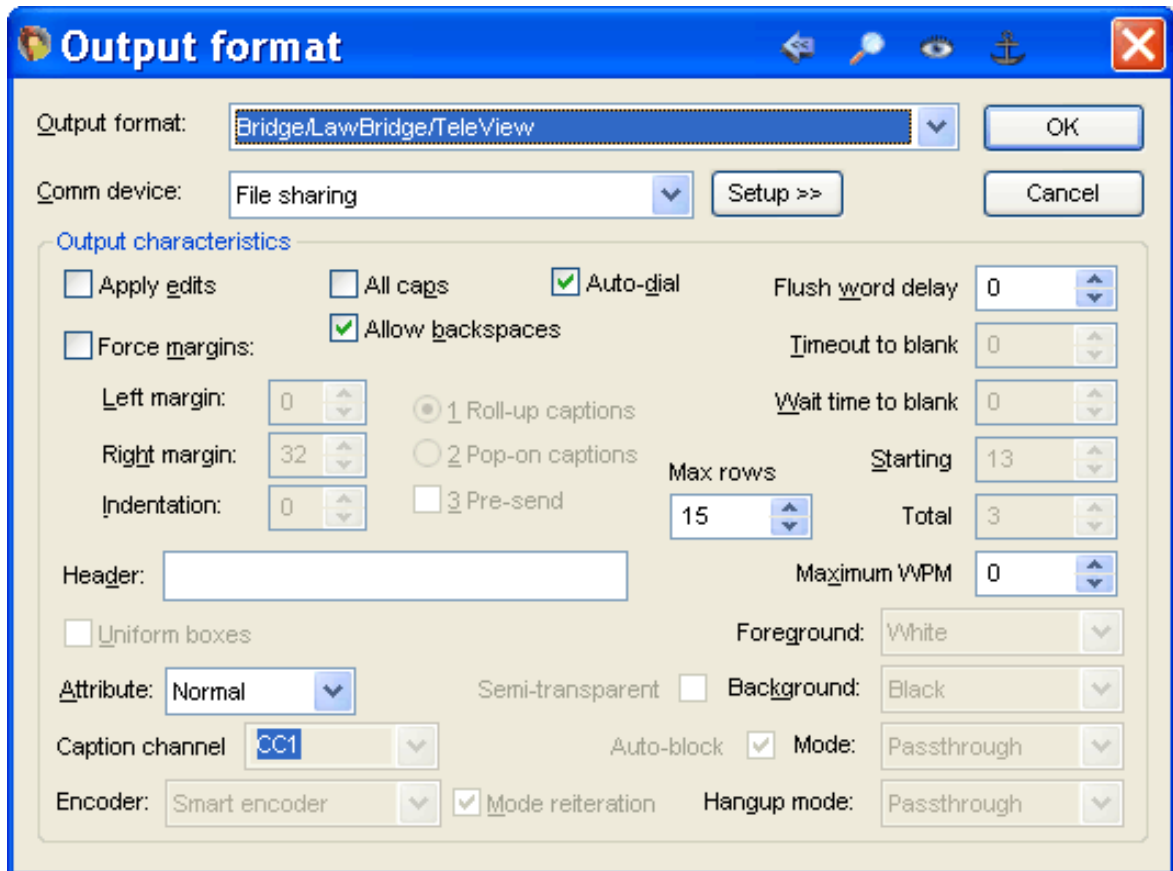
Output format

Output format: Bridge/LawBridge/TeleView
OK

Comm device: File sharing
Setup >>
Cancel

Output characteristics

Apply edits
All caps
Auto-dial
Flush word delay 0

Force margins:
Allow backspaces
Timeout to blank 0

Left margin: 0
1 Roll-up captions
Wait time to blank 0

Right margin: 32
2 Pop-on captions
Starting 13

Max rows 15

Indentation: 0
3 Pre-send
Total 3

Header:
Maximum WPM 0

Uniform boxes
Foreground: White

Attribute: Normal
Semi-transparent
Background: Black

Caption channel CC1
Auto-block
Mode: Passthrough

Encoder: Smart encoder
Mode reiteration
Hangup mode: Passthrough